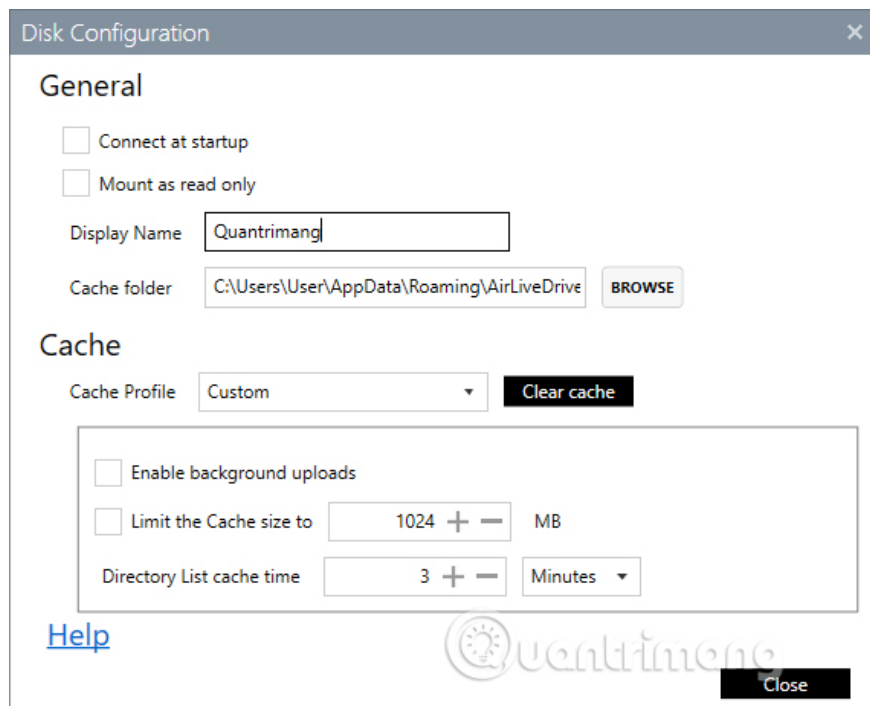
Disk Configuration

General

Connect at startup

Mount as read only

Display Name Quantrimang

Cache folder C:\Users\User\AppData\Roaming\AirLiveDrive BROWSE

Cache

Cache Profile Custom Clear cache

Enable background uploads

Limit the Cache size to 1024 MB

Directory List cache time 3 Minutes

Help

Quantrimang

Close